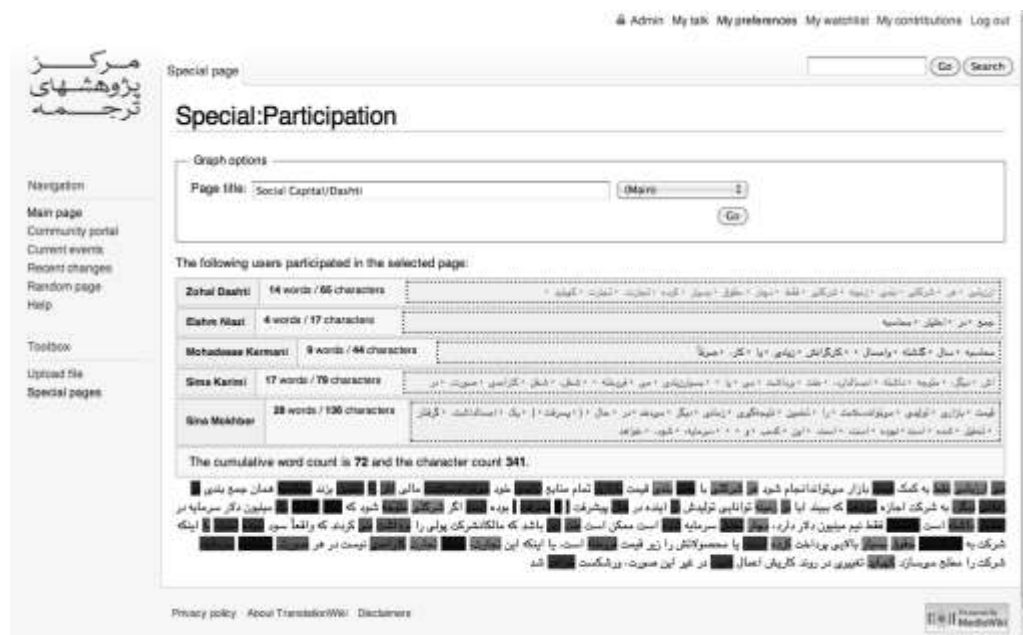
Admin My talk My preferences My watchlist My contributions Log out

مرکز پژوهشهای ترجمه

Special page

Go Search

Special:Participation

Graph options

Page title: Social Capital/Dashti (Main) Go

Navigation
Main page
Community portal
Current events
Recent changes
Random page
Help

Toolbox
Upload file
Special pages

The following users participated in the selected page:

| Zohal Dashti | 14 words / 66 characters | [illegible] |
|---|---|---|
| Elahe Niazi | 4 words / 17 characters | جمع • در • اطلاق • محاسبه |
| Mohadeseh Kermani | 9 words / 44 characters | محاسبه • سال • گذشته • واحدها • • کارگزاران • زیادی • با • کار • صرفاً |
| Sima Karimi | 17 words / 79 characters | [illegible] |
| Sina Mokhber | 28 words / 136 characters | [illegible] |

The cumulative word count is 72 and the character count 341.

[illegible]

Privacy policy About TranslationWiki Disclaimers

Powered by MediaWiki